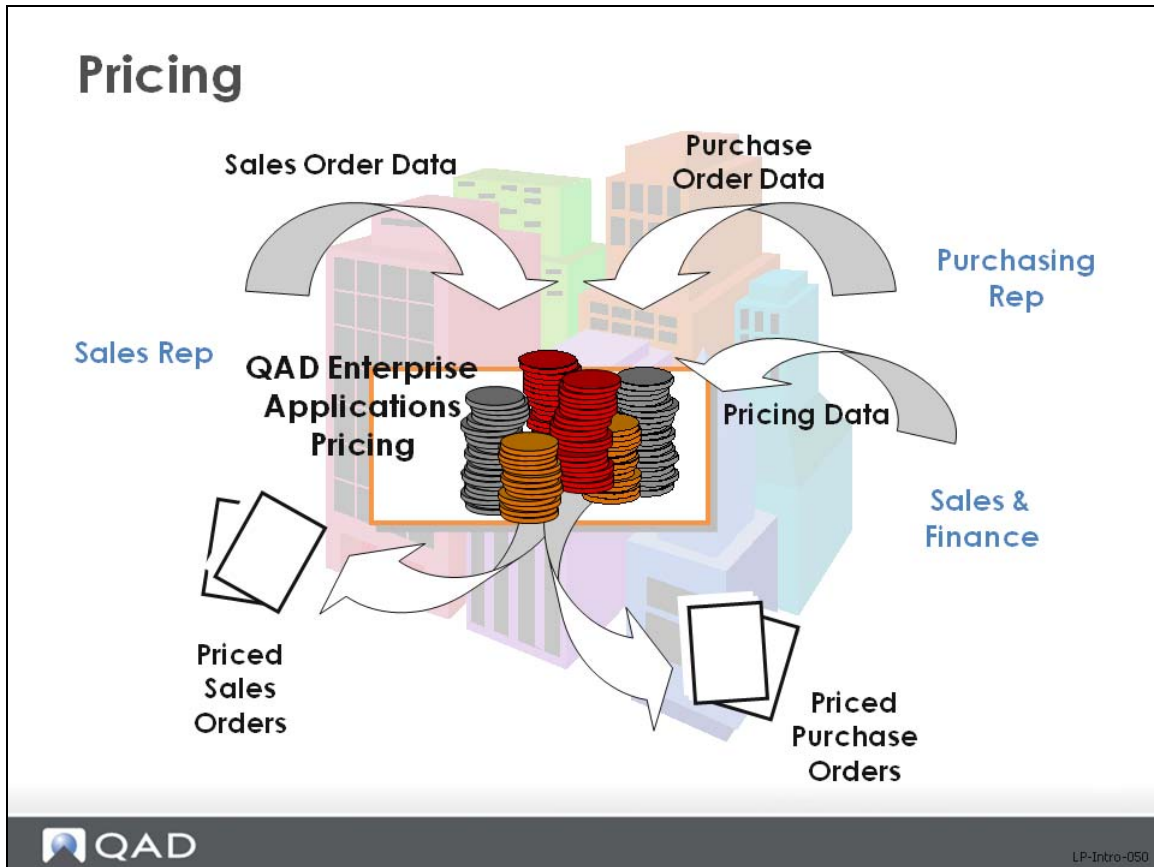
Pricing

Sales Order Data

Purchase Order Data

Purchasing Rep

Sales Rep

QAD Enterprise Applications Pricing

Pricing Data

Sales & Finance

Priced Sales Orders

Priced Purchase Orders

QAD

LP-Intro-050